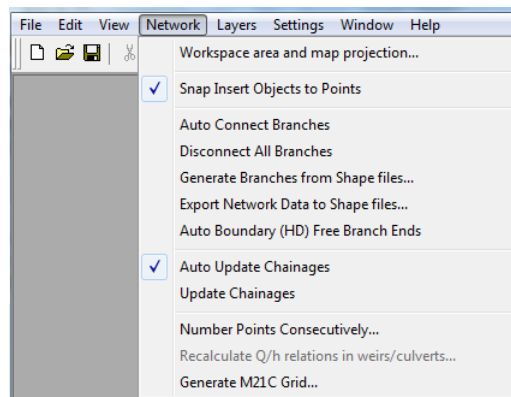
File Edit View Network Layers Settings Window Help

Workspace area and map projection...

Snap Insert Objects to Points

Auto Connect Branches
Disconnect All Branches
Generate Branches from Shape files...
Export Network Data to Shape files...
Auto Boundary (HD) Free Branch Ends

Auto Update Chainages
Update Chainages

Number Points Consecutively...
Recalculate Q/h relations in weirs/culverts...
Generate M21C Grid...